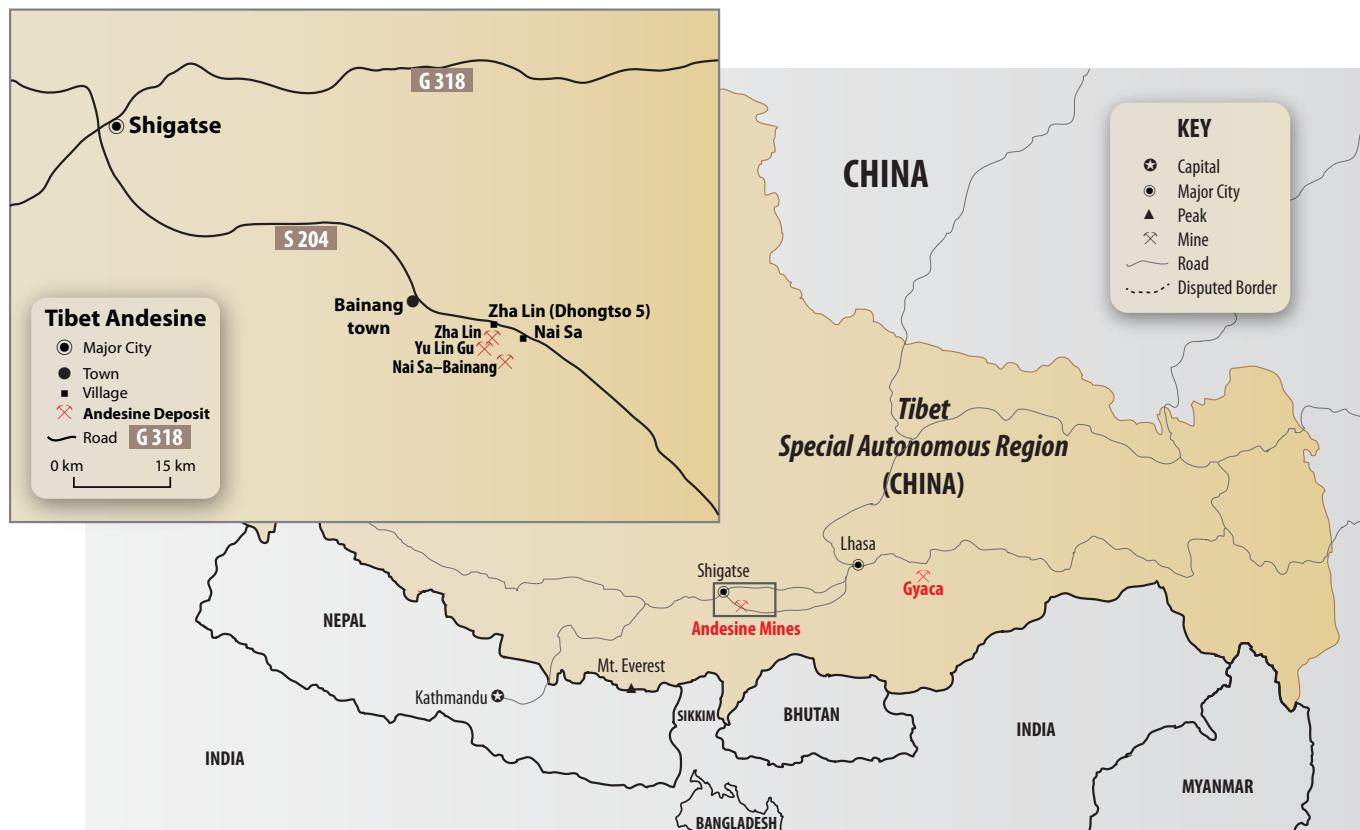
G 318
Shigatse
S 204
Bainang town
Zha Lin (Dhongtso 5)
Zha Lin
Nai Sa
Yu Lin Gu
Nai Sa–Bainang

Tibet Andesine
Major City
Town
Village
Andesine Deposit
Road G 318
0 km 15 km

CHINA

KEY
Capital
Major City
Peak
Mine
Road
Disputed Border

Tibet
Special Autonomous Region
(CHINA)

Lhasa
Shigatse
Gyaca
Andesine Mines
NEPAL
Mt. Everest
Kathmandu
SIKKIM
BHUTAN
INDIA
INDIA
MYANMAR
BANGLADESH